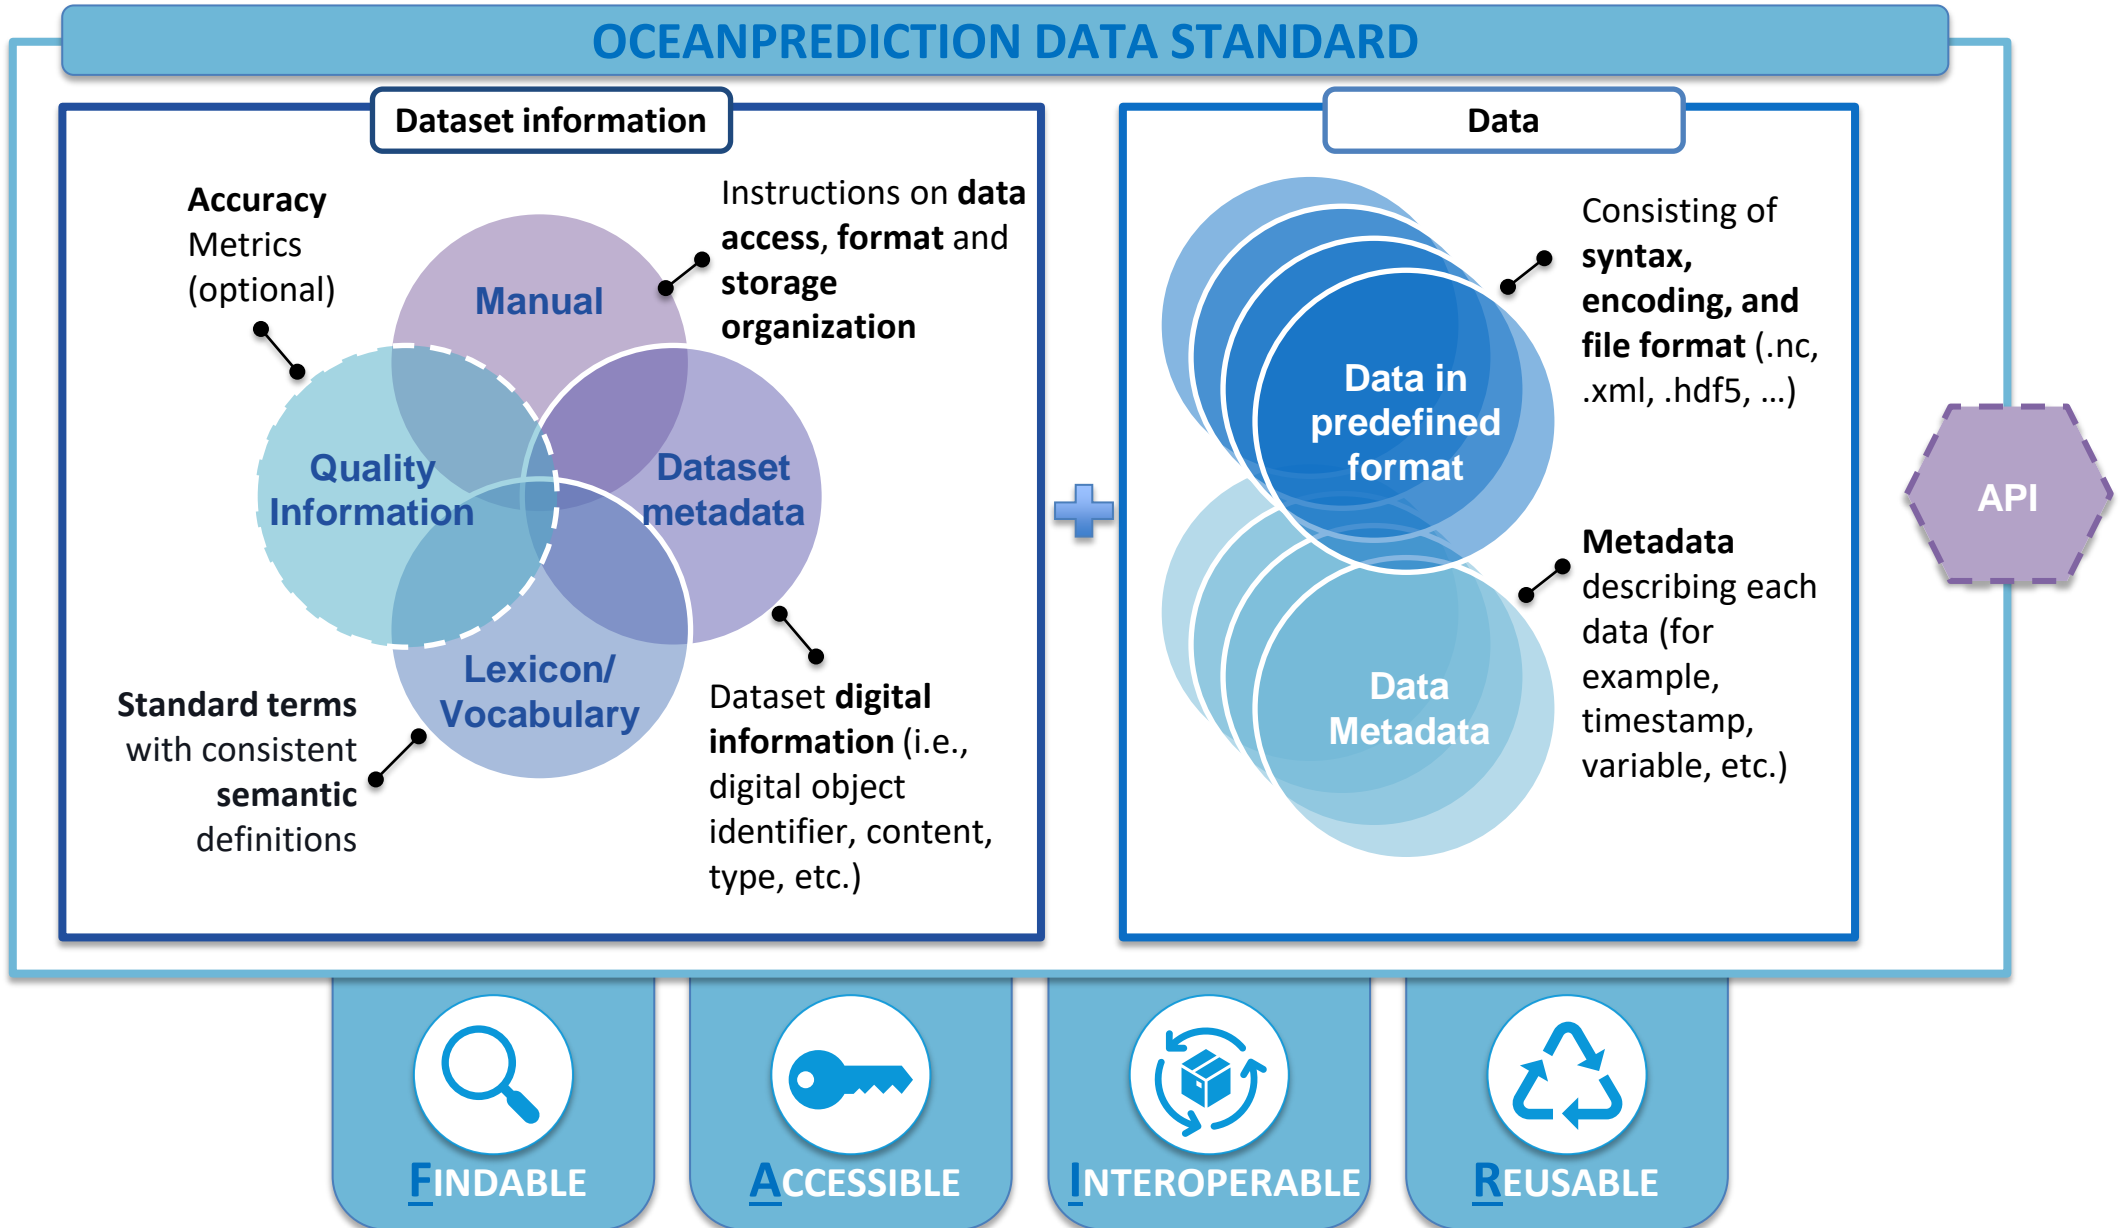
OCEANPREDICTION DATA STANDARD

Dataset information

Accuracy Metrics (optional)

Manual

Instructions on data access, format and storage organization

Quality Information

Dataset metadata

Lexicon/ Vocabulary

Standard terms with consistent semantic definitions

Dataset digital information (i.e., digital object identifier, content, type, etc.)

Data

Data in predefined format

Consisting of syntax, encoding, and file format (.nc, .xml, .hdf5, ...)

Data Metadata

Metadata describing each data (for example, timestamp, variable, etc.)

API

FINDABLE

ACCESSIBLE

INTEROPERABLE

REUSABLE